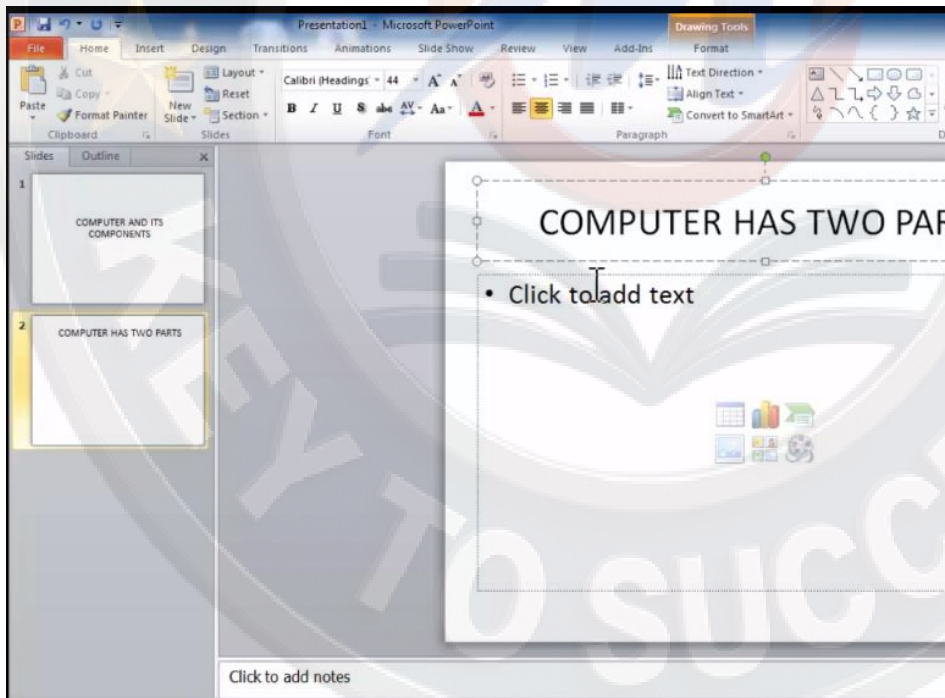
Presentation1 - Microsoft PowerPoint

Drawing Tools

File Home Insert Design Transitions Animations Slide Show Review View Add-Ins Format

Cut
Copy
Paste
Format Painter
Clipboard

New Slide
Layout
Reset
Section
Slides

Calibri (Headings) 44
B I U S abc AV Aa A
Font

Text Direction
Align Text
Convert to SmartArt
Paragraph

Slides Outline

1
COMPUTER AND ITS COMPONENTS

2
COMPUTER HAS TWO PARTS

COMPUTER HAS TWO PAR

• Click to add text

Click to add notes

KEY TO SUCC